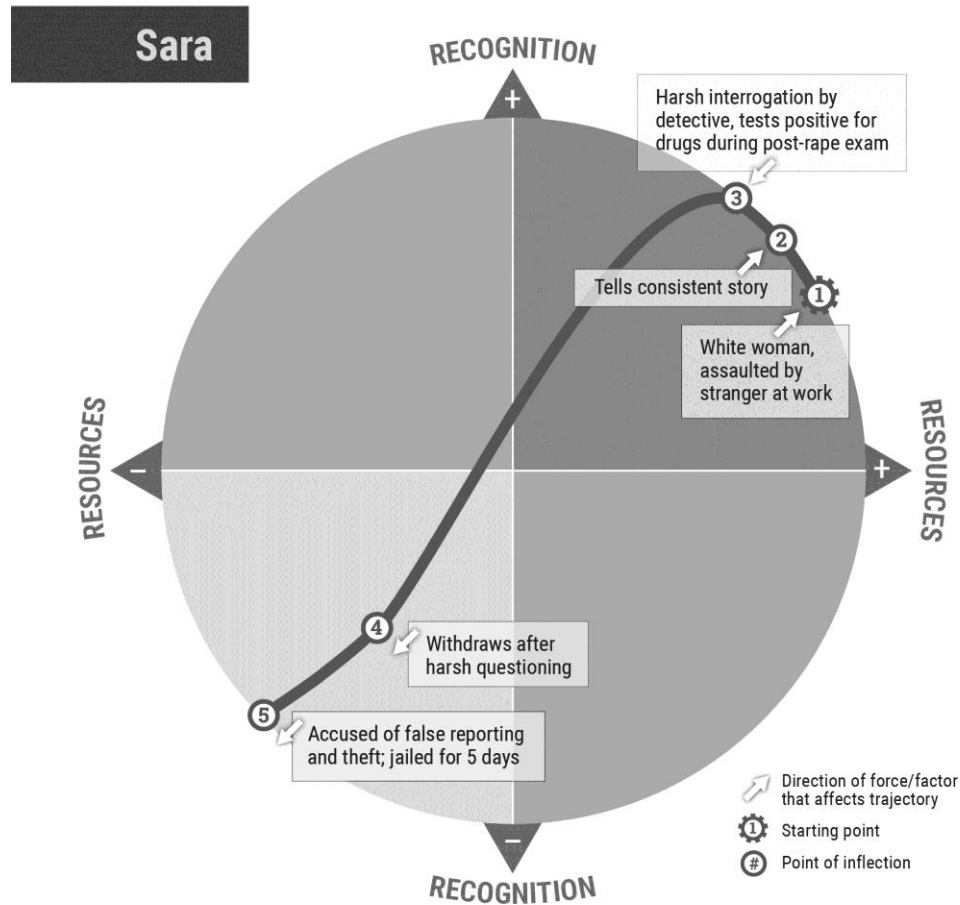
Sara

RECOGNITION

+

Harsh interrogation by detective, tests positive for drugs during post-rape exam

3

2

Tells consistent story

1

White woman, assaulted by stranger at work

RESOURCES

–

RESOURCES

+

4

Withdraws after harsh questioning

5

Accused of false reporting and theft; jailed for 5 days

Direction of force/factor that affects trajectory

1 Starting point

# Point of inflection

–

RECOGNITION